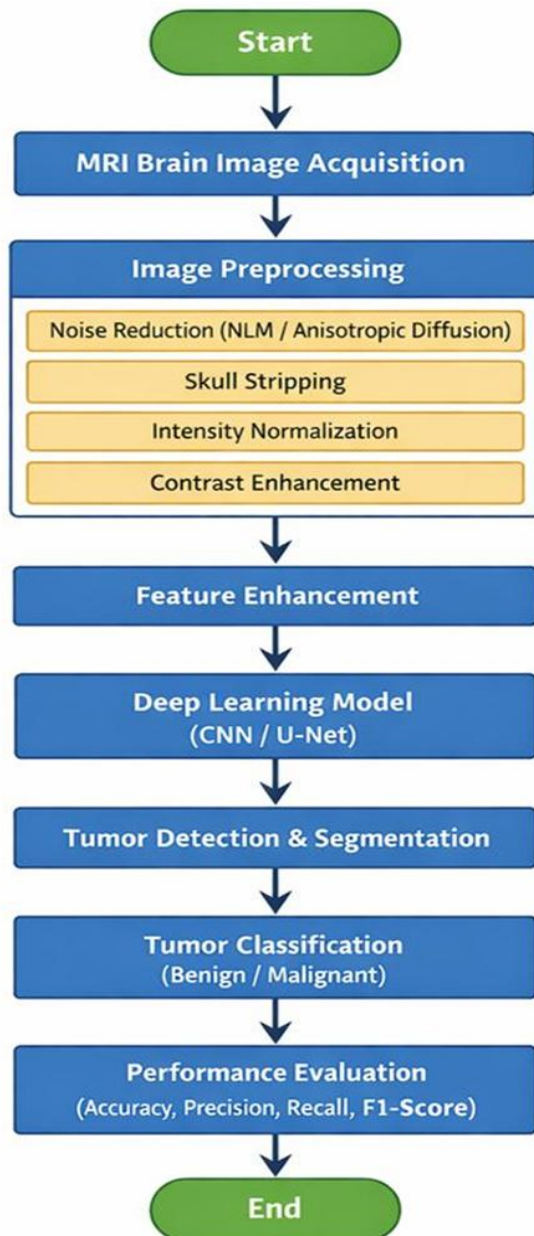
Start

MRI Brain Image Acquisition

Image Preprocessing

Noise Reduction (NLM / Anisotropic Diffusion)

Skull Stripping

Intensity Normalization

Contrast Enhancement

Feature Enhancement

Deep Learning Model
(CNN / U-Net)

Tumor Detection & Segmentation

Tumor Classification
(Benign / Malignant)

Performance Evaluation
(Accuracy, Precision, Recall, F1-Score)

End